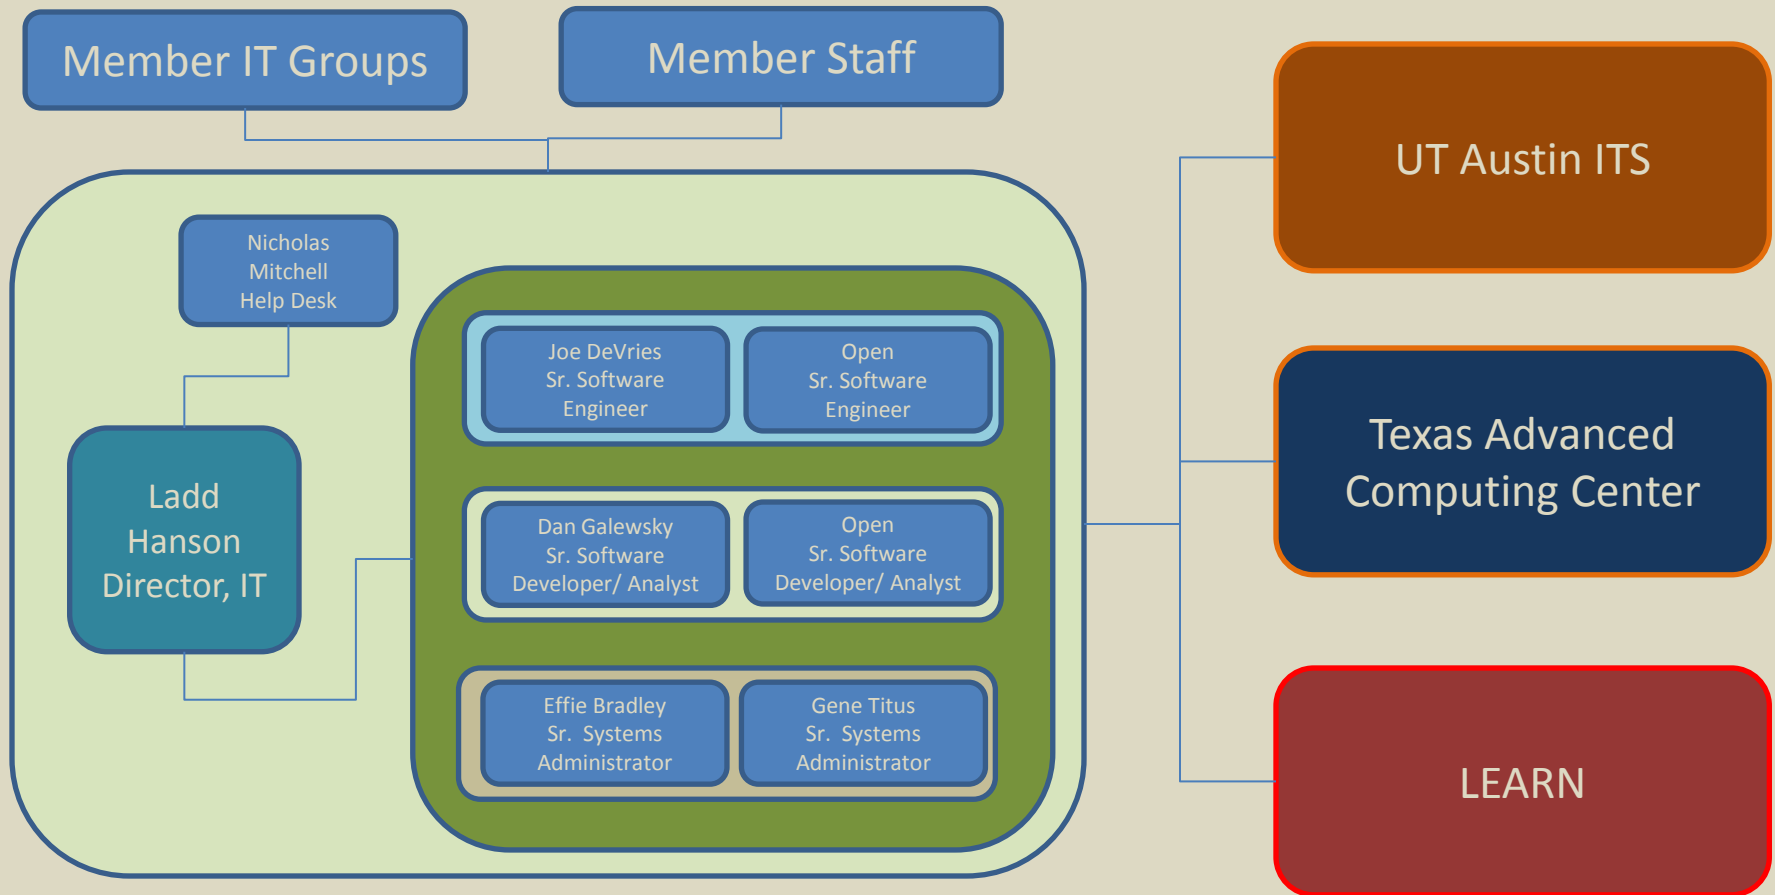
Member IT Groups

Member Staff

Nicholas Mitchell Help Desk

Ladd Hanson Director, IT

Joe DeVries Sr. Software Engineer

Open Sr. Software Engineer

Dan Galewsky Sr. Software Developer/ Analyst

Open Sr. Software Developer/ Analyst

Effie Bradley Sr. Systems Administrator

Gene Titus Sr. Systems Administrator

UT Austin ITS

Texas Advanced Computing Center

LEARN